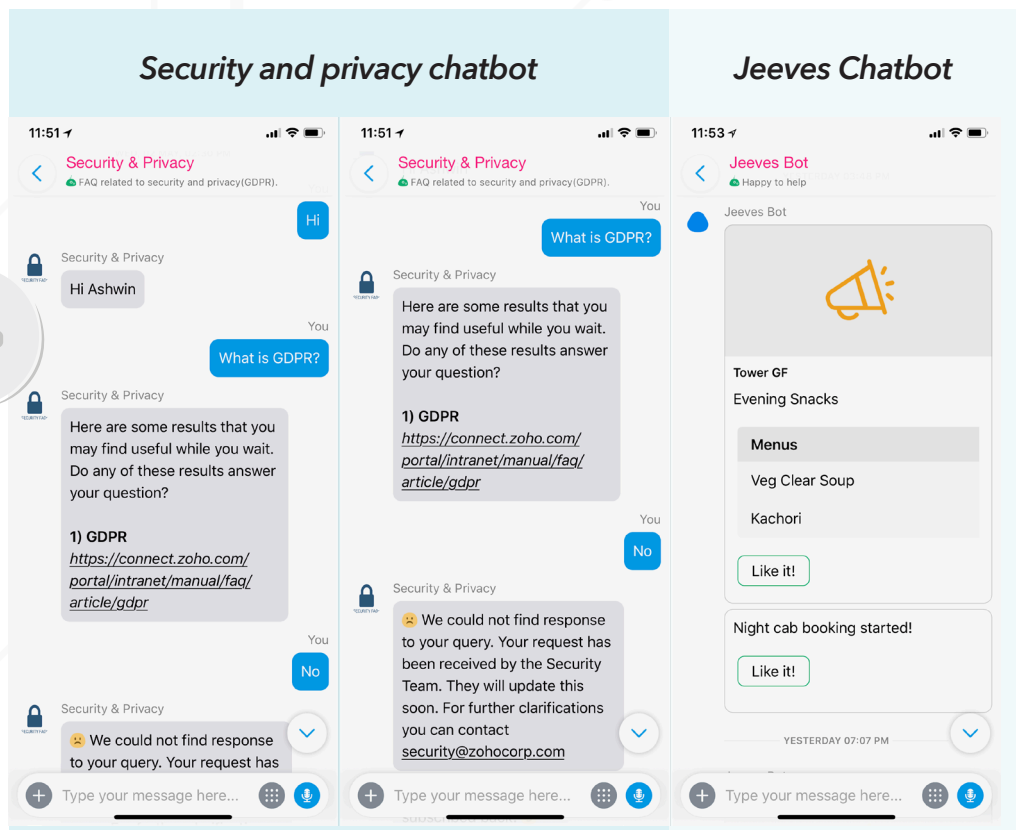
Security and privacy chatbot

Jeeves Chatbot

11:51

Security & Privacy
FAQ related to security and privacy(GDPR).

Hi

Security & Privacy
Hi Ashwin

You
What is GDPR?

Security & Privacy
Here are some results that you may find useful while you wait. Do any of these results answer your question?

1) GDPR
https://connect.zoho.com/portal/intranet/manual/faq/article/gdpr

You
No

Security & Privacy
We could not find response to your query. Your request has

Type your message here...

11:51

Security & Privacy
FAQ related to security and privacy(GDPR).

You
What is GDPR?

Security & Privacy
Here are some results that you may find useful while you wait. Do any of these results answer your question?

1) GDPR
https://connect.zoho.com/portal/intranet/manual/faq/article/gdpr

You
No

Security & Privacy
We could not find response to your query. Your request has been received by the Security Team. They will update this soon. For further clarifications you can contact security@zohocorp.com

Type your message here...

11:53

Jeeves Bot
Happy to help

Jeeves Bot

Tower GF
Evening Snacks

Menus
Veg Clear Soup
Kachori

Like it!

Night cab booking started!

Like it!

YESTERDAY 07:07 PM

Type your message here...